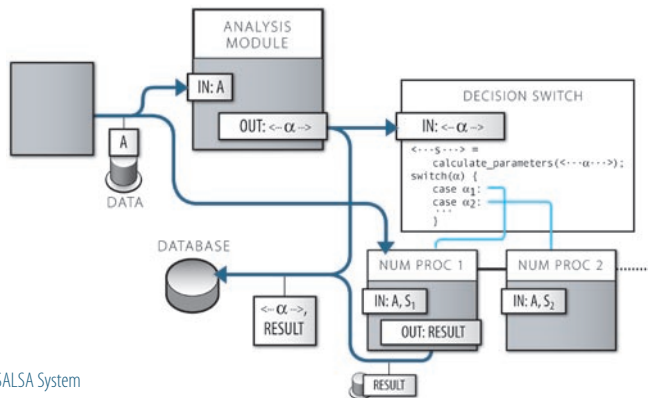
ANALYSIS MODULE

IN: A

OUT: <– α –>

A

DATA

DECISION SWITCH

IN: <– α –>

<···s···> =
calculate_parameters(<···α···>);
switch(α) {
case $α_1$:
case $α_2$:
···
}

DATABASE

NUM PROC 1

NUM PROC 2

IN: A, $S_1$

IN: A, $S_2$

<– α –>, RESULT

OUT: RESULT

RESULT

SALSA System